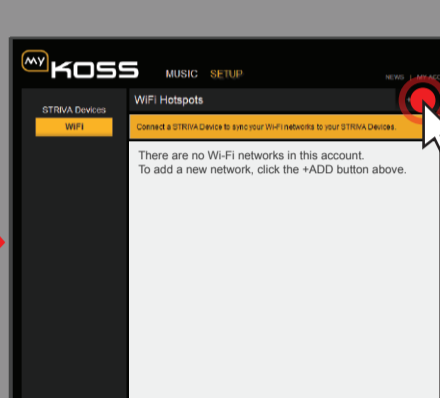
MY KOSS
MUSIC SETUP
NEWS | MY AC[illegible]
STRIVA Devices
WIFI
WiFi Hotspots
Connect a STRIVA Device to sync your Wi-Fi networks to your STRIVA Devices.
There are no Wi-Fi networks in this account.
To add a new network, click the +ADD button above.